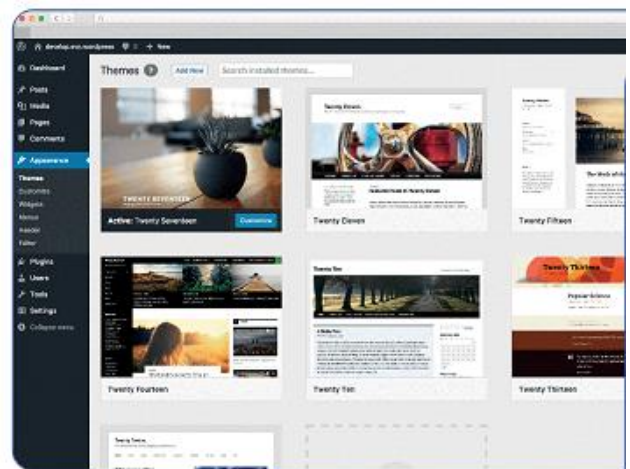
develop.wordpress 0 + New

Dashboard
Posts
Media
Pages
Comments
Appearance
Themes
Customize
Widgets
Menus
Header
Editor
Plugins
Users
Tools
Settings
Collapse menu

Themes 9 Add New Search installed themes...

TWENTY SEVENTEEN
Active: Twenty Seventeen Customize

Twenty Eleven

Twenty Fifteen

Twenty Fourteen

Twenty Ten

Twenty Thirteen
Popular Science

Twenty Twelve